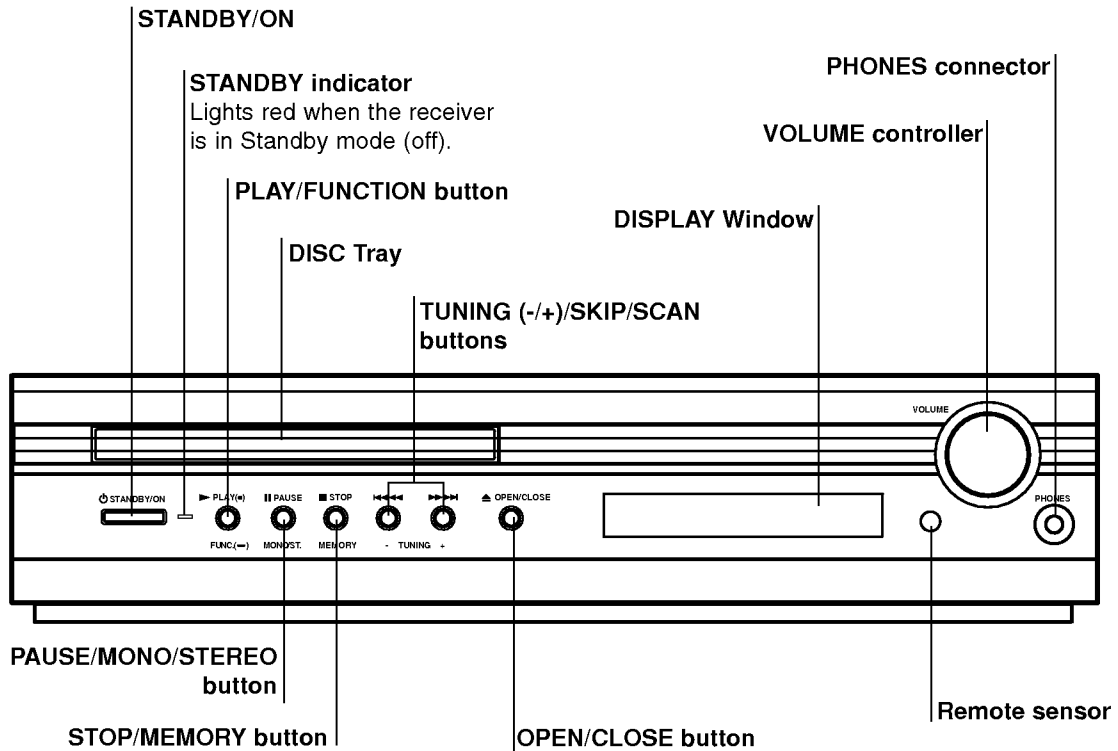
STANDBY/ON

STANDBY indicator
Lights red when the receiver is in Standby mode (off).

PLAY/FUNCTION button

DISC Tray

TUNING (-/+)/SKIP/SCAN buttons

PHONES connector

VOLUME controller

DISPLAY Window

VOLUME

STANDBY/ON

► PLAY(•)
FUNC.(—)

II PAUSE
MONO/ST.

■ STOP
MEMORY

- TUNING +

▲ OPEN/CLOSE

PHONES

PAUSE/MONO/STEREO button

STOP/MEMORY button

OPEN/CLOSE button

Remote sensor